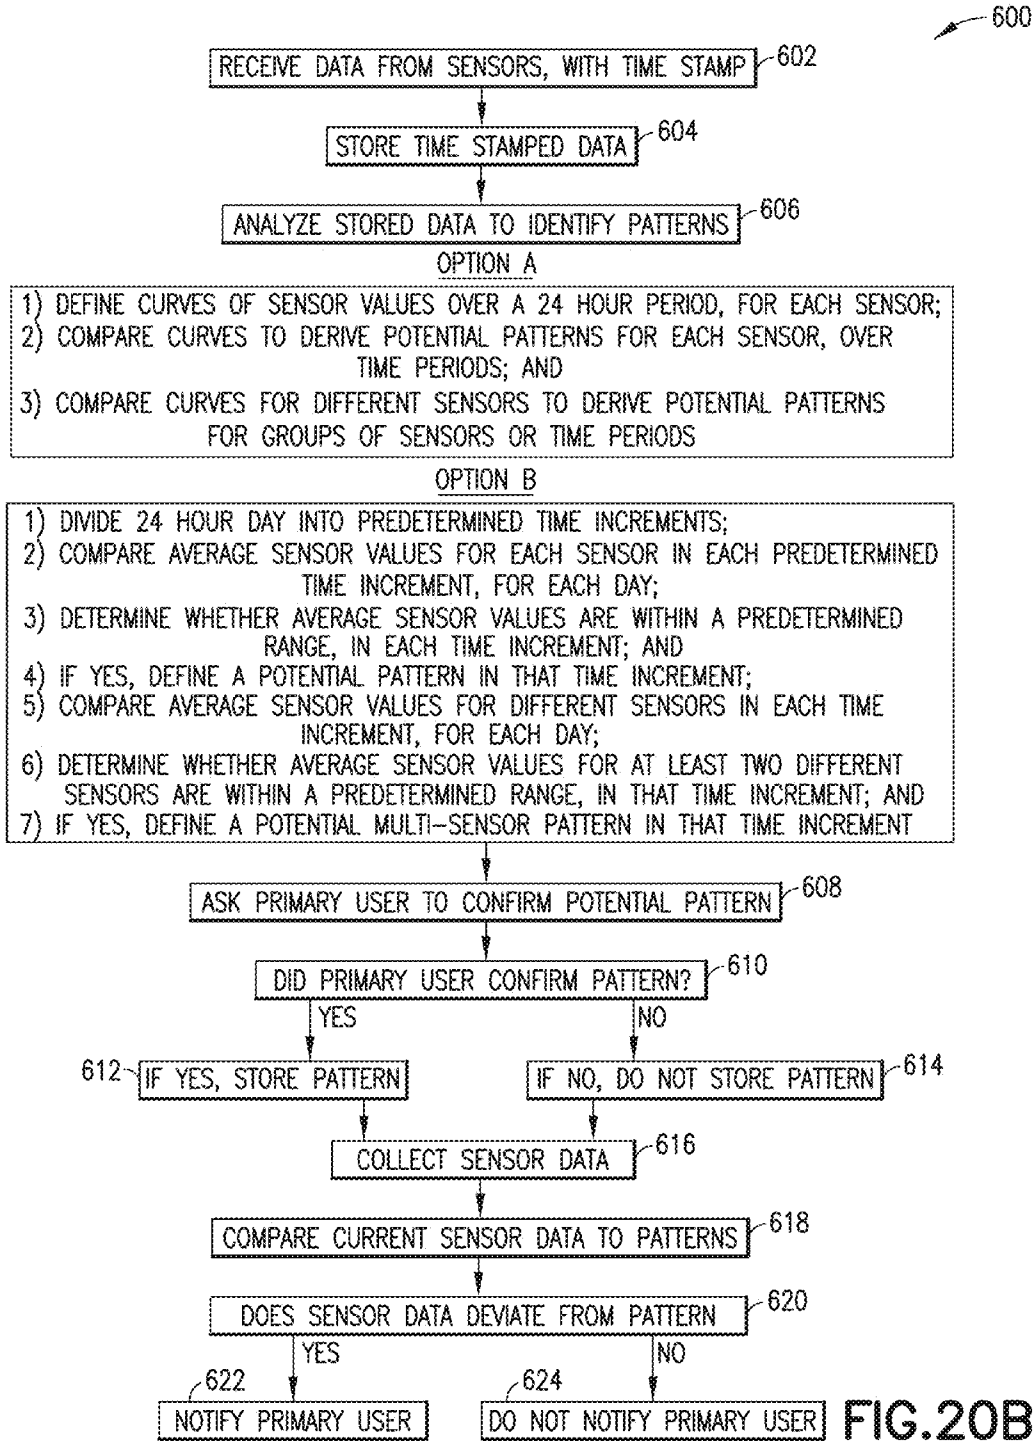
600

RECEIVE DATA FROM SENSORS, WITH TIME STAMP 602

STORE TIME STAMPED DATA 604

ANALYZE STORED DATA TO IDENTIFY PATTERNS 606

OPTION A

1) DEFINE CURVES OF SENSOR VALUES OVER A 24 HOUR PERIOD, FOR EACH SENSOR;
2) COMPARE CURVES TO DERIVE POTENTIAL PATTERNS FOR EACH SENSOR, OVER TIME PERIODS; AND
3) COMPARE CURVES FOR DIFFERENT SENSORS TO DERIVE POTENTIAL PATTERNS FOR GROUPS OF SENSORS OR TIME PERIODS

OPTION B

1) DIVIDE 24 HOUR DAY INTO PREDETERMINED TIME INCREMENTS;
2) COMPARE AVERAGE SENSOR VALUES FOR EACH SENSOR IN EACH PREDETERMINED TIME INCREMENT, FOR EACH DAY;
3) DETERMINE WHETHER AVERAGE SENSOR VALUES ARE WITHIN A PREDETERMINED RANGE, IN EACH TIME INCREMENT; AND
4) IF YES, DEFINE A POTENTIAL PATTERN IN THAT TIME INCREMENT;
5) COMPARE AVERAGE SENSOR VALUES FOR DIFFERENT SENSORS IN EACH TIME INCREMENT, FOR EACH DAY;
6) DETERMINE WHETHER AVERAGE SENSOR VALUES FOR AT LEAST TWO DIFFERENT SENSORS ARE WITHIN A PREDETERMINED RANGE, IN THAT TIME INCREMENT; AND
7) IF YES, DEFINE A POTENTIAL MULTI–SENSOR PATTERN IN THAT TIME INCREMENT

ASK PRIMARY USER TO CONFIRM POTENTIAL PATTERN 608

DID PRIMARY USER CONFIRM PATTERN? 610

YES

NO

612 IF YES, STORE PATTERN

IF NO, DO NOT STORE PATTERN 614

COLLECT SENSOR DATA 616

COMPARE CURRENT SENSOR DATA TO PATTERNS 618

DOES SENSOR DATA DEVIATE FROM PATTERN 620

YES

NO

622 NOTIFY PRIMARY USER

624 DO NOT NOTIFY PRIMARY USER

FIG.20B